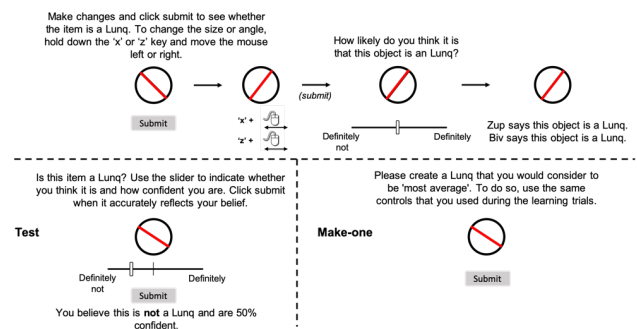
Make changes and click submit to see whether the item is a Lunq. To change the size or angle, hold down the 'x' or 'z' key and move the mouse left or right.

Submit

'x' +

'z' +

(submit)

How likely do you think it is that this object is an Lunq?

Definitely not

Definitely

Zup says this object is a Lunq. Biv says this object is a Lunq.

Is this item a Lunq? Use the slider to indicate whether you think it is and how confident you are. Click submit when it accurately reflects your belief.

Test

Definitely not

Definitely

Submit

You believe this is **not** a Lunq and are 50% confident.

Please create a Lunq that you would consider to be 'most average'. To do so, use the same controls that you used during the learning trials.

Make-one

Submit